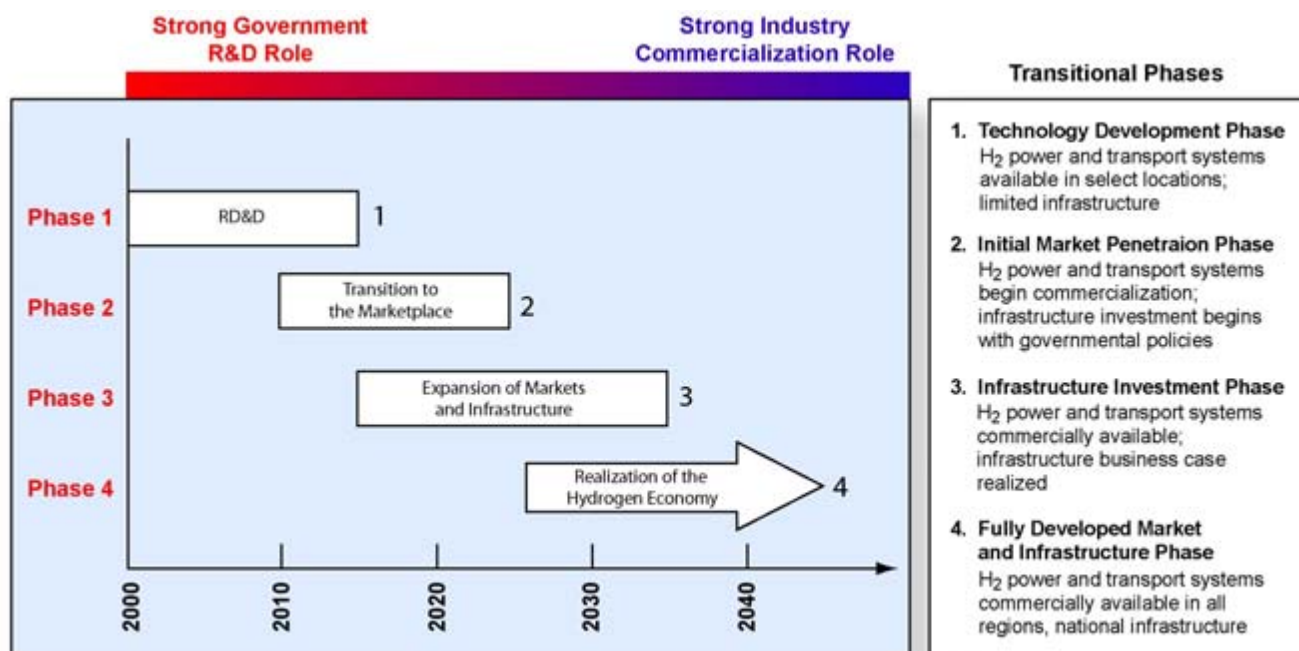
Strong Government R&D Role

Strong Industry Commercialization Role

Phase 1

RD&D

1

Phase 2

Transition to the Marketplace

2

Phase 3

Expansion of Markets and Infrastructure

3

Phase 4

Realization of the Hydrogen Economy

4

2000

2010

2020

2030

2040

Transitional Phases

1. Technology Development Phase
$H_2$ power and transport systems available in select locations; limited infrastructure

2. Initial Market Penetraion Phase
$H_2$ power and transport systems begin commercialization; infrastructure investment begins with governmental policies

3. Infrastructure Investment Phase
$H_2$ power and transport systems commercially available; infrastructure business case realized

4. Fully Developed Market and Infrastructure Phase
$H_2$ power and transport systems commercially available in all regions, national infrastructure